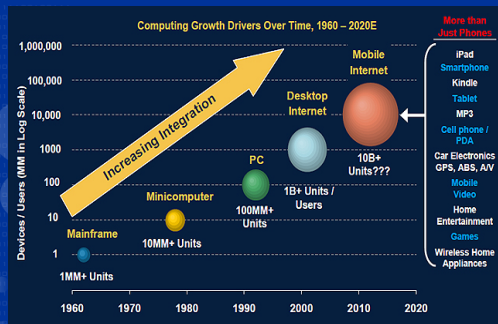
Computing Growth Drivers Over Time, 1960 – 2020E

More than Just Phones

Devices / Users (MM in Log Scale)

1,000,000
100,000
10,000
1000
100
10
1

Increasing Integration

Mainframe
1MM+ Units

Minicomputer
10MM+ Units

PC
100MM+ Units

Desktop Internet
1B+ Units / Users

Mobile Internet
10B+ Units???

1960 1970 1980 1990 2000 2010 2020

iPad
Smartphone
Kindle
Tablet
MP3
Cell phone / PDA
Car Electronics GPS, ABS, A/V
Mobile Video
Home Entertainment
Games
Wireless Home Appliances